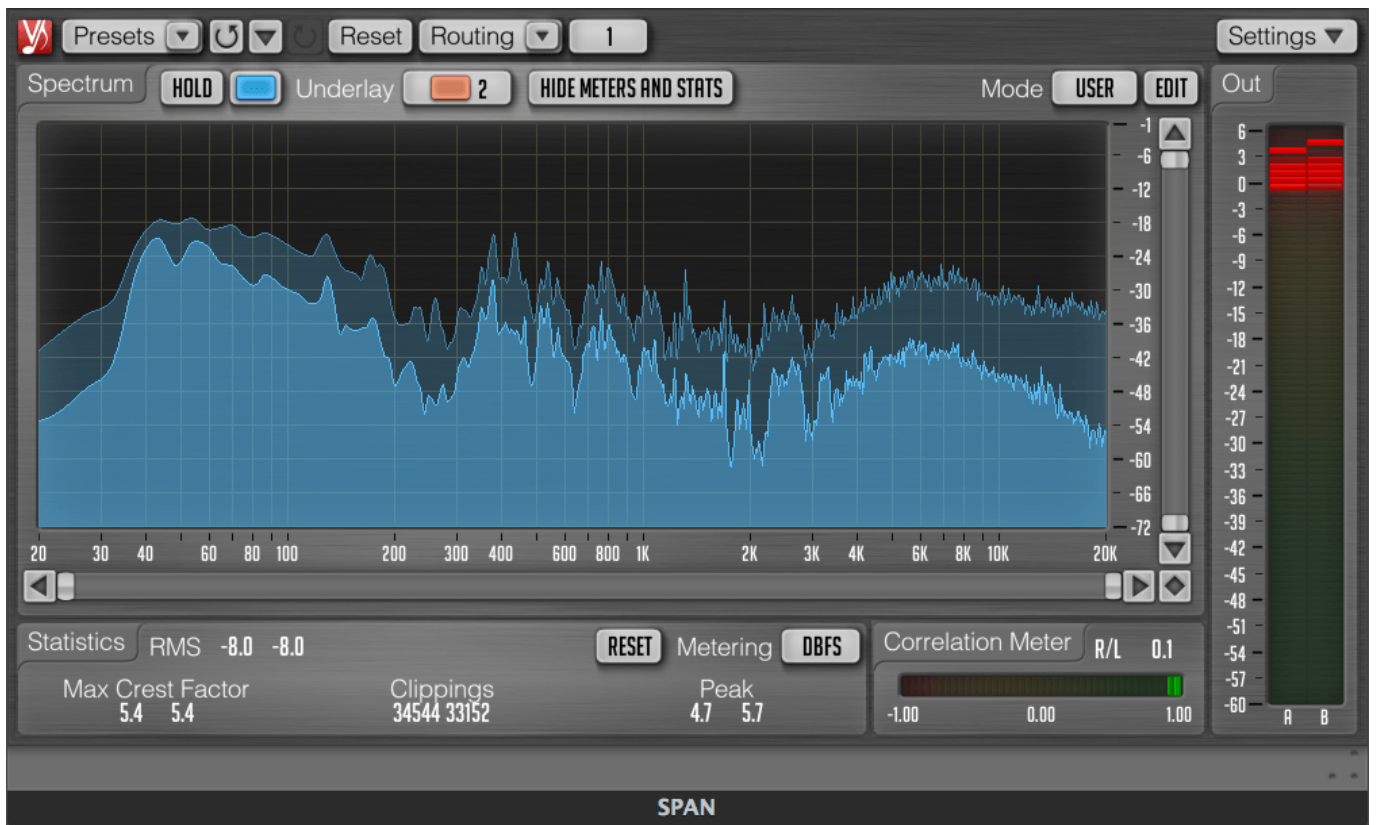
Presets Reset Routing 1 Settings

Spectrum HOLD Underlay 2 HIDE METERS AND STATS Mode USER EDIT

Out

-1
-6
-12
-18
-24
-30
-36
-42
-48
-54
-60
-66
-72

20 30 40 60 80 100 200 300 400 600 800 1K 2K 3K 4K 6K 8K 10K 20K

6
3
0
-3
-6
-9
-12
-15
-18
-21
-24
-27
-30
-33
-36
-39
-42
-45
-48
-51
-54
-57
-60

A B

Statistics RMS -8.0 -8.0 RESET Metering DBFS

Max Crest Factor
5.4 5.4

Clippings
34544 33152

Peak
4.7 5.7

Correlation Meter R/L 0.1

-1.00 0.00 1.00

SPAN